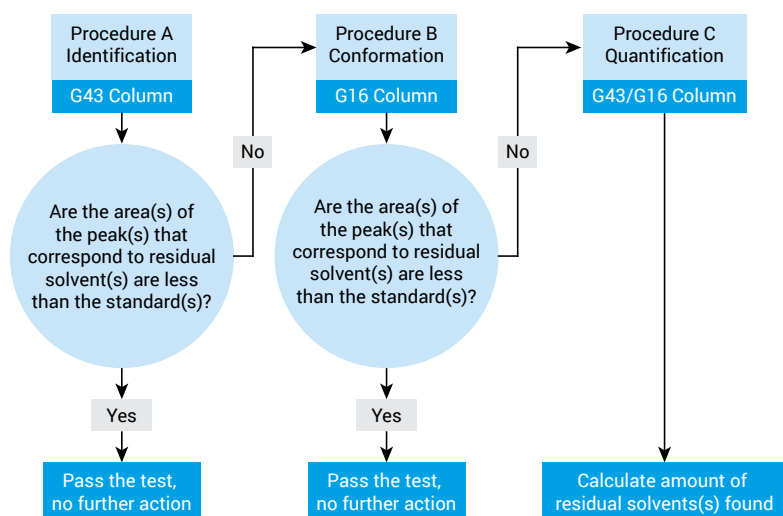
Procedure A
Identification
G43 Column

Are the area(s) of the peak(s) that correspond to residual solvent(s) are less than the standard(s)?

Yes

Pass the test, no further action

No

Procedure B
Conformation
G16 Column

Are the area(s) of the peak(s) that correspond to residual solvent(s) are less than the standard(s)?

Yes

Pass the test, no further action

No

Procedure C
Quantification
G43/G16 Column

Calculate amount of residual solvents(s) found